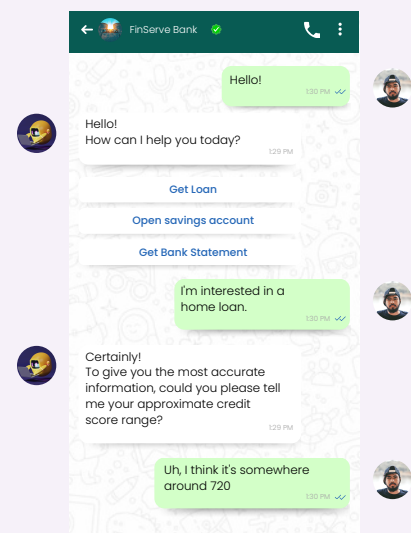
FinServe Bank

Hello!
1:30 PM

Hello!
How can I help you today?
1:29 PM

Get Loan

Open savings account

Get Bank Statement

I'm interested in a home loan.
1:30 PM

Certainly!
To give you the most accurate information, could you please tell me your approximate credit score range?
1:29 PM

Uh, I think it's somewhere around 720
1:30 PM